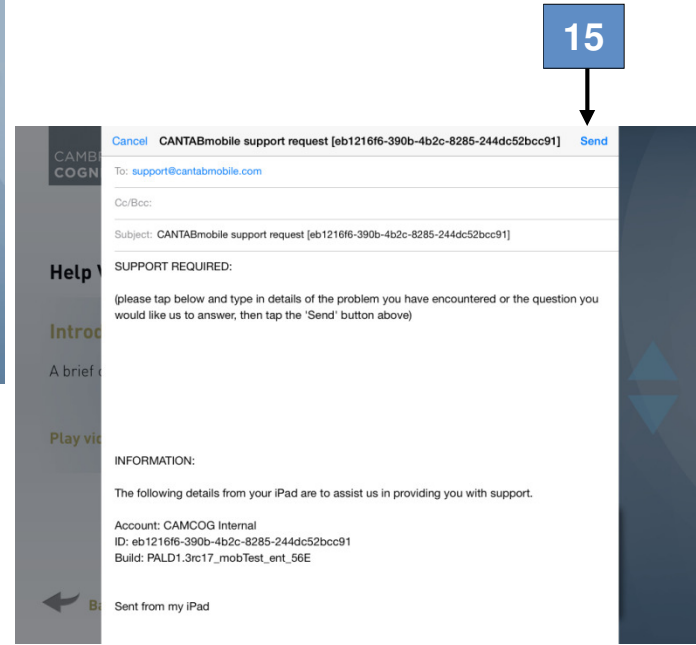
15

Cancel CANTABmobile support request [eb1216f6-390b-4b2c-8285-244dc52bcc91] Send

CAMB
COGN

To: support@cantabmobile.com

Cc/Bcc:

Subject: CANTABmobile support request [eb1216f6-390b-4b2c-8285-244dc52bcc91]

Help V

SUPPORT REQUIRED:

(please tap below and type in details of the problem you have encountered or the question you would like us to answer, then tap the 'Send' button above)

Introd

A brief

Play vi

INFORMATION:

The following details from your iPad are to assist us in providing you with support.

Account: CAMCOG Internal
ID: eb1216f6-390b-4b2c-8285-244dc52bcc91
Build: PALD1.3rc17_mobTest_ent_56E

Ba

Sent from my iPad